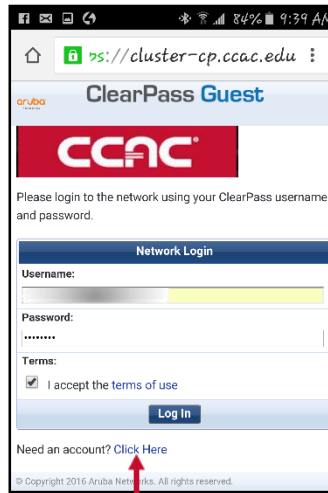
84% 9:39 AM

ps://cluster-cp.ccac.edu

aruba

ClearPass Guest

CCAC

Please login to the network using your ClearPass username and password.

Network Login

Username:

Password:

••••••••

Terms:

I accept the terms of use

Log In

Need an account? Click Here

© Copyright 2016 Aruba Networks. All rights reserved.